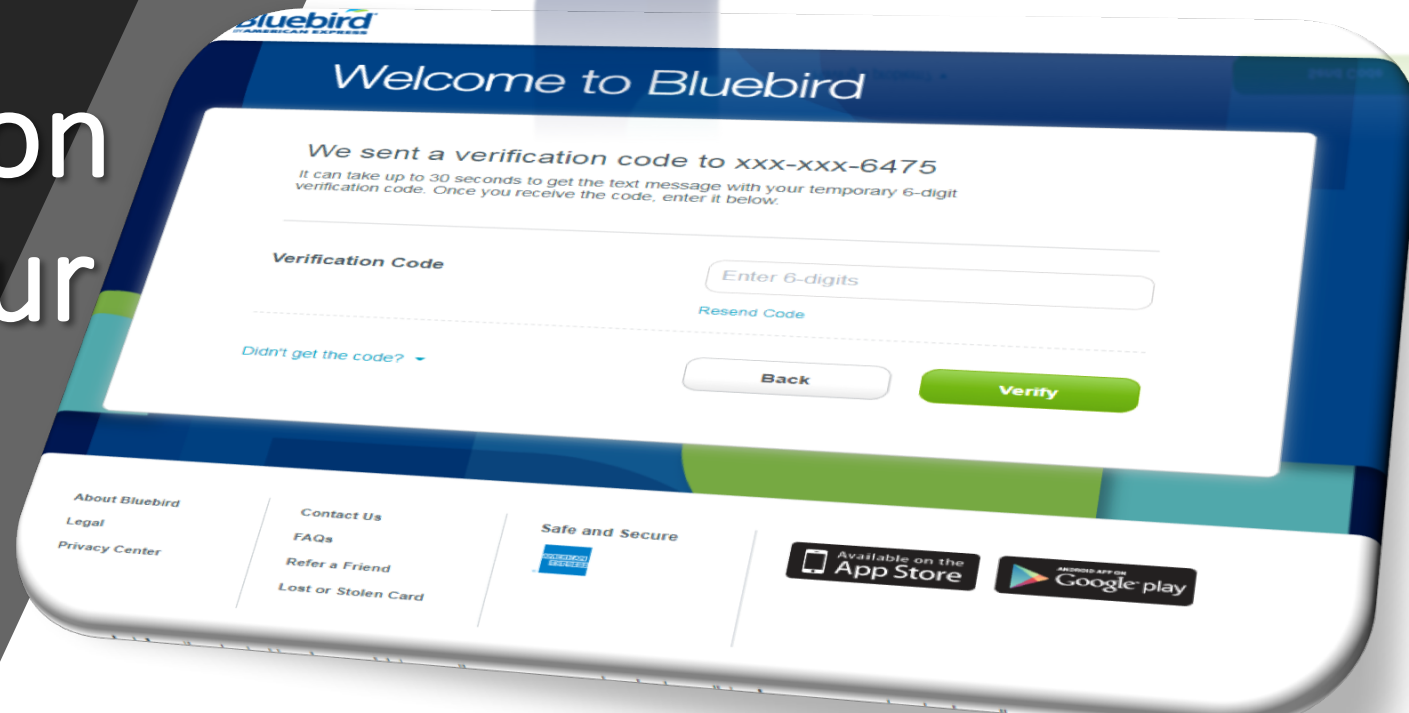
on

ur

Bluebird
BY AMERICAN EXPRESS

Welcome to Bluebird

We sent a verification code to xxx-xxx-6475

It can take up to 30 seconds to get the text message with your temporary 6-digit verification code. Once you receive the code, enter it below.

Verification Code

Enter 6-digits

Resend Code

Didn't get the code?

Back

Verify

About Bluebird
Legal
Privacy Center

Contact Us
FAQs
Refer a Friend
Lost or Stolen Card

Safe and Secure

AMERICAN EXPRESS

Available on the App Store

ANDROID APP ON Google play